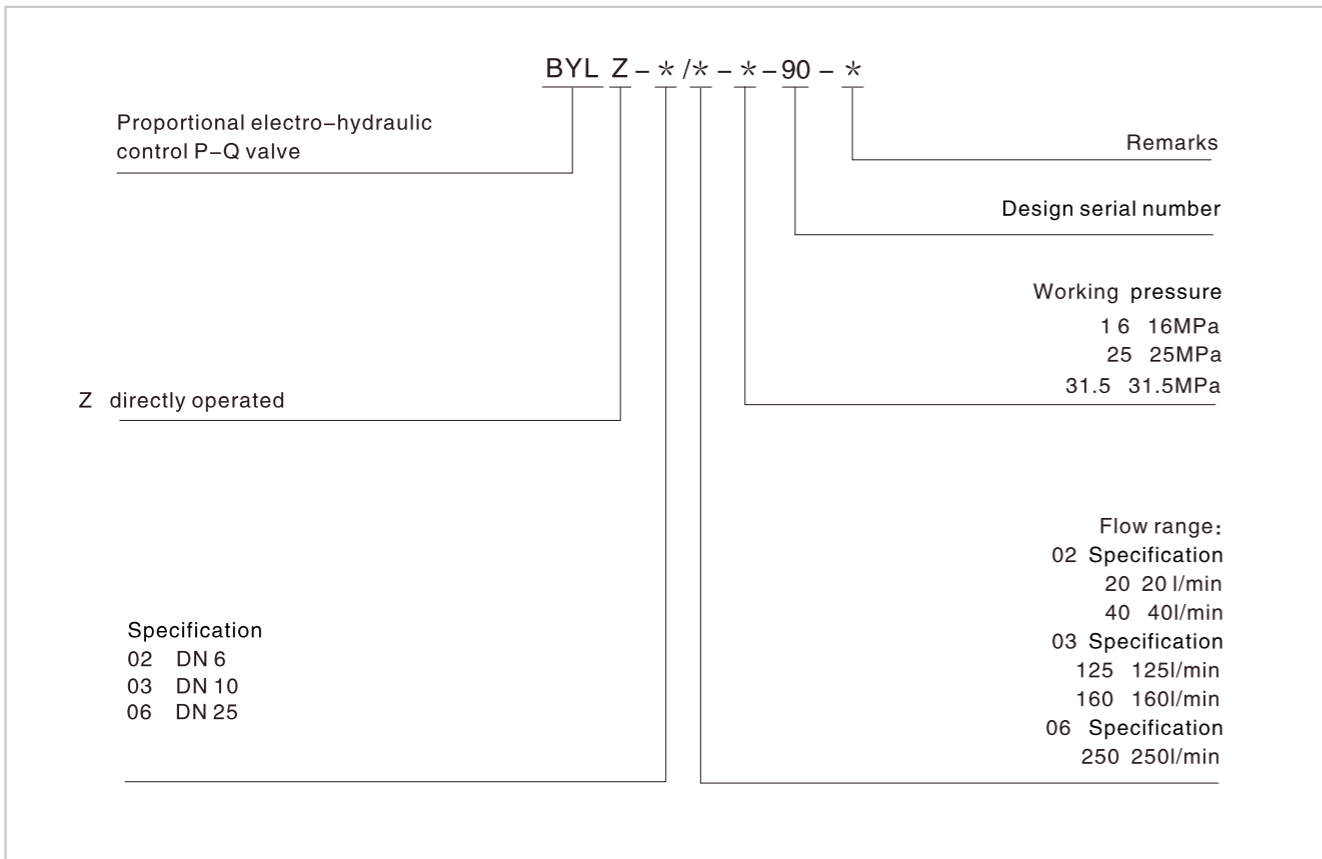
BYL Z – * / * – * – 90 – *

Proportional electro–hydraulic control P–Q valve

Remarks

Design serial number

Working pressure
1 6 16MPa
25 25MPa
31.5 31.5MPa

Z directly operated

Flow range:
02 Specification
20 20 l/min
40 40l/min
03 Specification
125 125l/min
160 160l/min
06 Specification
250 250l/min

Specification
02 DN 6
03 DN 10
06 DN 25